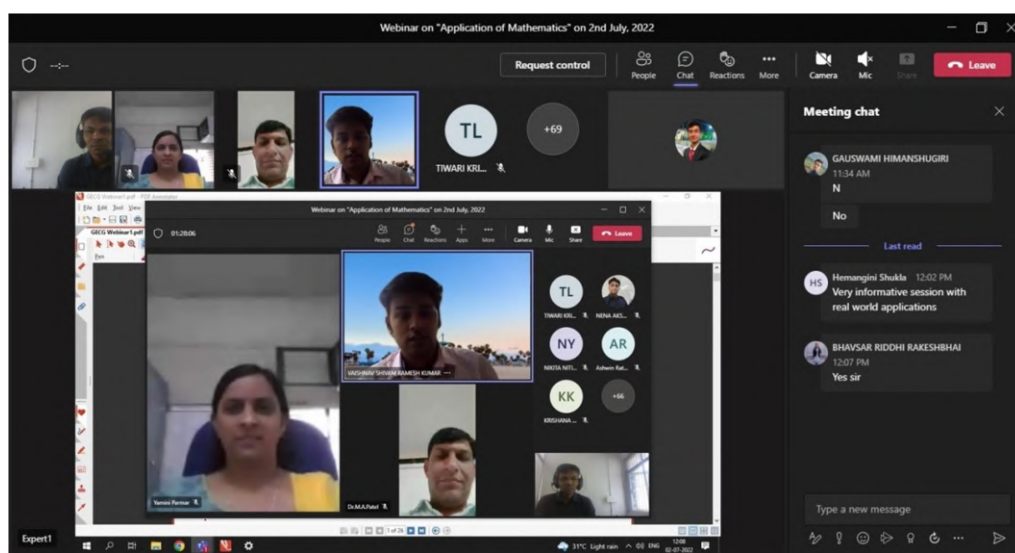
Webinar on "Application of Mathematics" on 2nd July, 2022

Request control

People Chat Reactions More Camera Mic Share Leave

TL
TIWARI KRI...

+69

GECG Webinar1.pdf - PDF Annotator

File Edit Tool View

GECG Webinar1.pdf

Webinar on "Application of Mathematics" on 2nd July, 2022

01:28:06

People Chat Reactions Apps More Camera Mic Share Leave

VAISHNAV SHIVAM RAMESH KUMAR

TL
TIWARI KRI...

NENA AKS...

NY
NIKITA NITI...

AR
Ashwin Rat...

KK
KRISHANA ...

+66

Yamini Parmar

Dr.M.A.Patel

1 of 26

Meeting chat

GAUSWAMI HIMANSHUGIRI
11:34 AM
N

No

Last read

HS Hemangini Shukla 12:02 PM
Very informative session with real world applications

BHAVSAR RIDDHI RAKESHBHAI
12:07 PM
Yes sir

Type a new message

Expert1

31°C Light rain ENG 12:08 02-07-2022